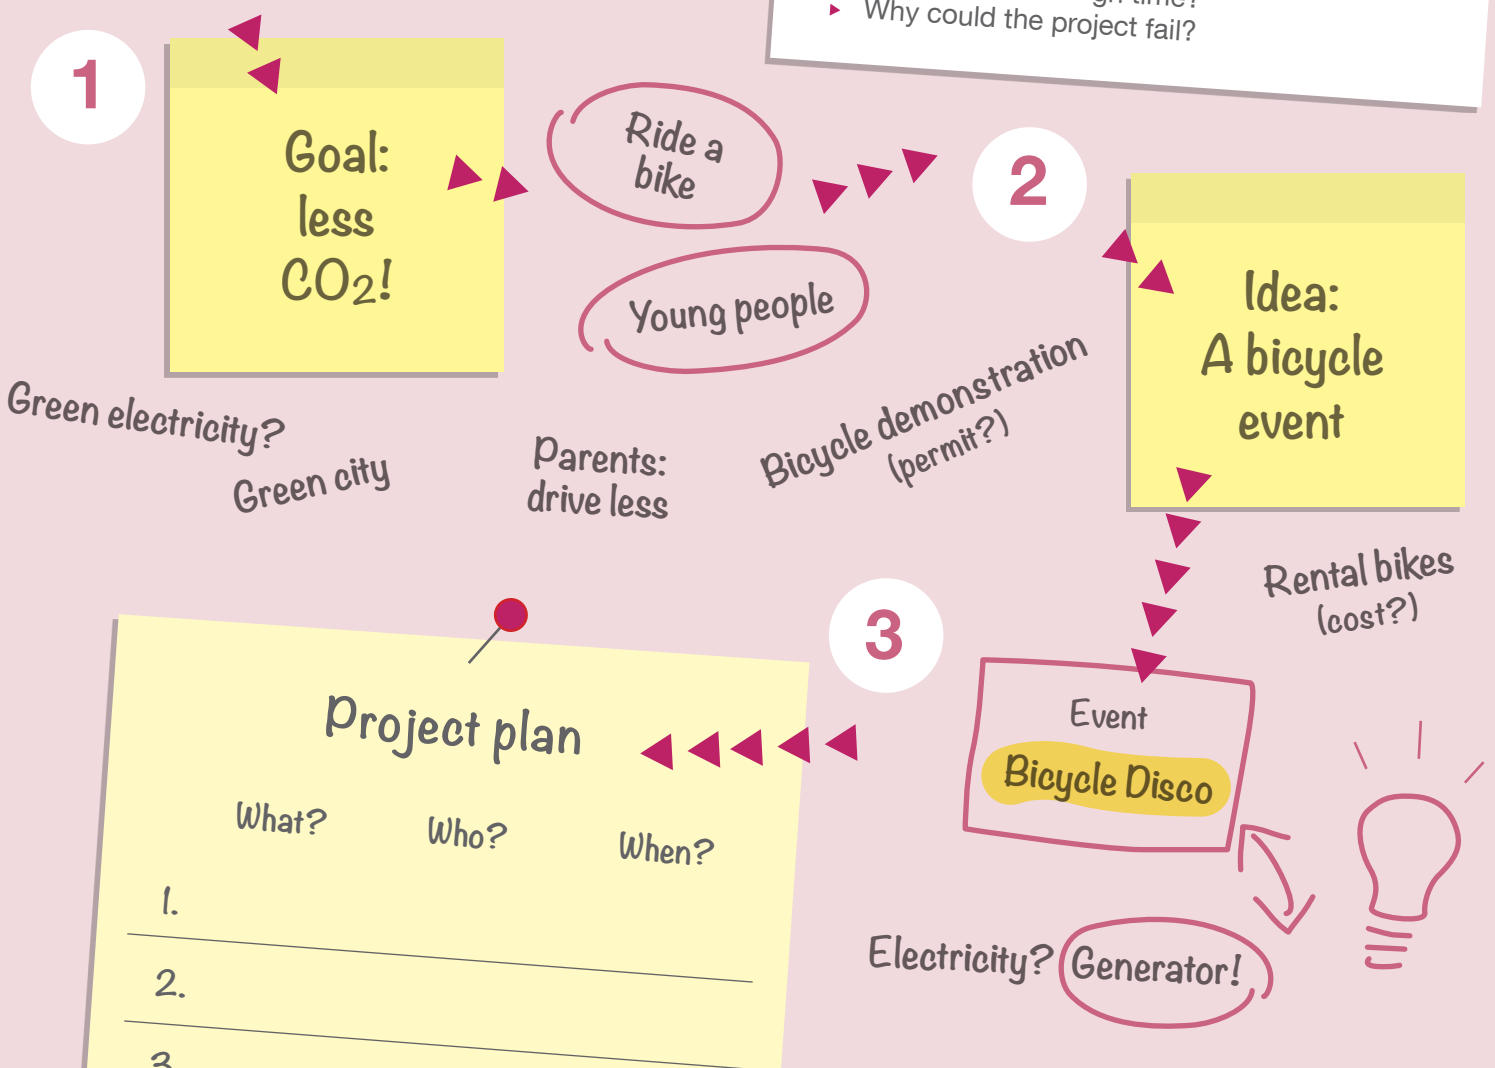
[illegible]
▸ Why could the project fail?

1

Goal: less $CO_2$!

Ride a bike

Young people

2

Idea: A bicycle event

Green electricity?

Green city

Parents: drive less

Bicycle demonstration (permit?)

Rental bikes (cost?)

3

Event
Bicycle Disco

Project plan

What? Who? When?

1.

2.

3.

Electricity? Generator!